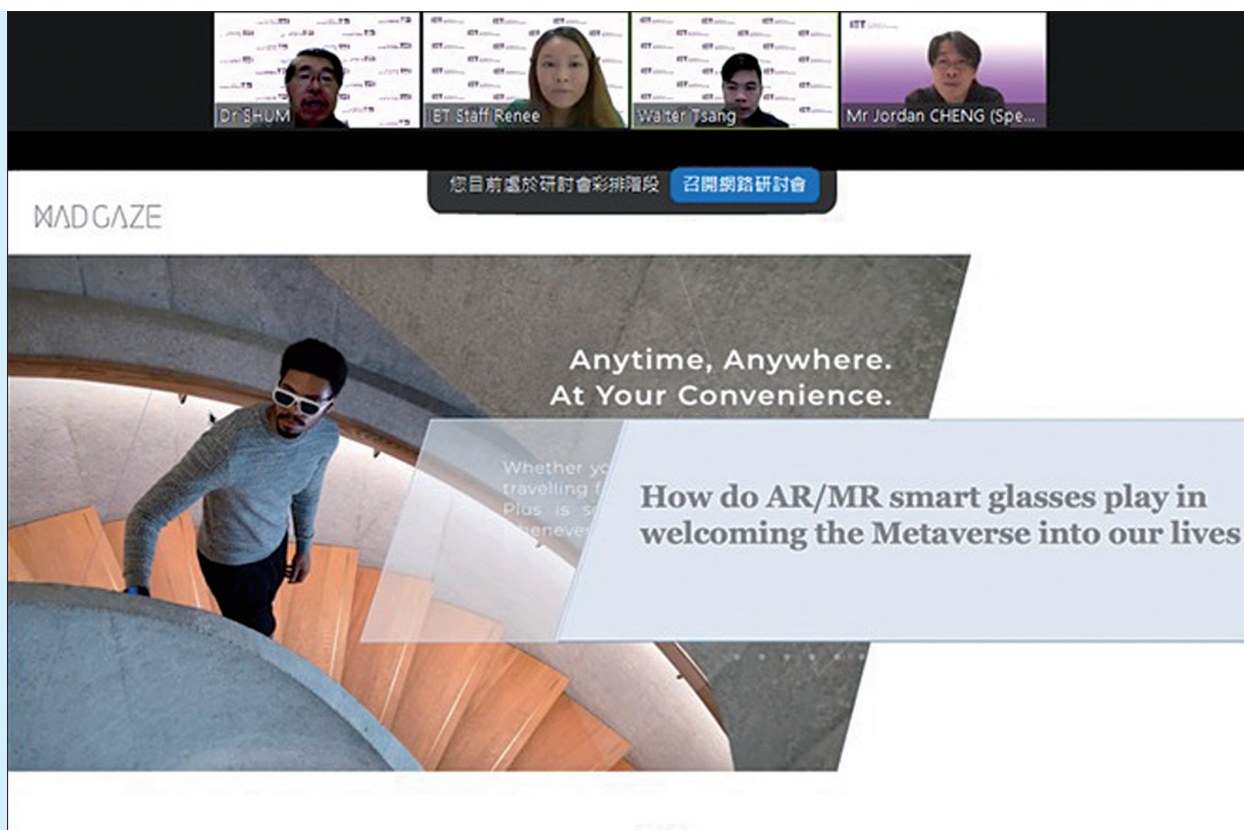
Dr SHUM

IET Staff Renee

Walter Tsang

Mr Jordan CHENG (Spe...

您目前處於研討會彩排階段 召開網路研討會

MADGAZE

Anytime, Anywhere. At Your Convenience.

Whether yo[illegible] travelling f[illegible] Plus is s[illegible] whenever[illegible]

How do AR/MR smart glasses play in welcoming the Metaverse into our lives